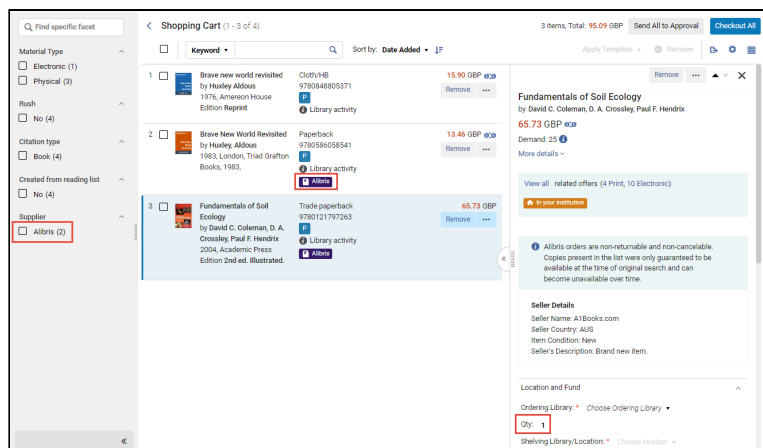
Find specific facet

Material Type
Electronic (1)
Physical (3)

Rush
No (4)

Citation type
Book (4)

Created from reading list
No (4)

Supplier
Alibris (2)

«

< Shopping Cart (1 - 3 of 4)

3 items, Total: 95.09 GBP Send All to Approval Checkout All

Keyword ▾ Sort by: Date Added ▾

Apply Template ▾ Remove

1 Brave new world revisited by Huxley Aldous 1976, Amereon House Edition Reprint
Cloth/HB 9780848805371 Library activity
15.90 GBP Remove ···

2 Brave New World Revisited by Huxley, Aldous 1983, London, Triad Grafton Books, 1983,
Paperback 9780586058541 Library activity Alibris
13.46 GBP Remove ···

3 Fundamentals of Soil Ecology by David C. Coleman, D. A. Crossley, Paul F. Hendrix 2004, Academic Press Edition 2nd ed. Illustrated.
Trade paperback 9780121797263 Library activity Alibris
65.73 GBP Remove ···

Remove ···

Fundamentals of Soil Ecology
by David C. Coleman, D. A. Crossley, Paul F. Hendrix
65.73 GBP
Demand: 25
More details

View all related offers (4 Print, 10 Electronic)
In your institution

Alibris orders are non-returnable and non-cancelable. Copies present in the list were only guaranteed to be available at the time of original search and can become unavailable over time.

Seller Details
Seller Name: A1Books.com
Seller Country: AUS
Item Condition: New
Seller's Description: Brand new item.

Location and Fund
Ordering Library: * Choose Ordering Library ▾
Qty: 1
Shelving Library/Location: * Choose location